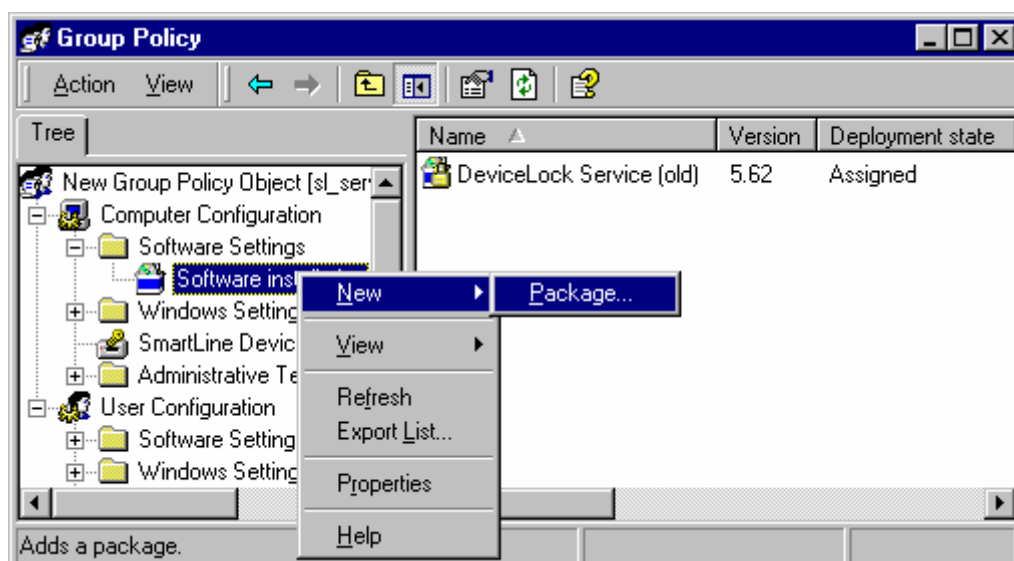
Group Policy

Action View

Tree

New Group Policy Object [sl_ser
Computer Configuration
Software Settings
Software insta
Windows Setting
SmartLine Devic
Administrative Te
User Configuration
Software Setting
Windows Setting

| Name | Version | Deployment state |
|---|---|---|
| DeviceLock Service (old) | 5.62 | Assigned |

New
View
Refresh
Export List...
Properties
Help

Package...

Adds a package.